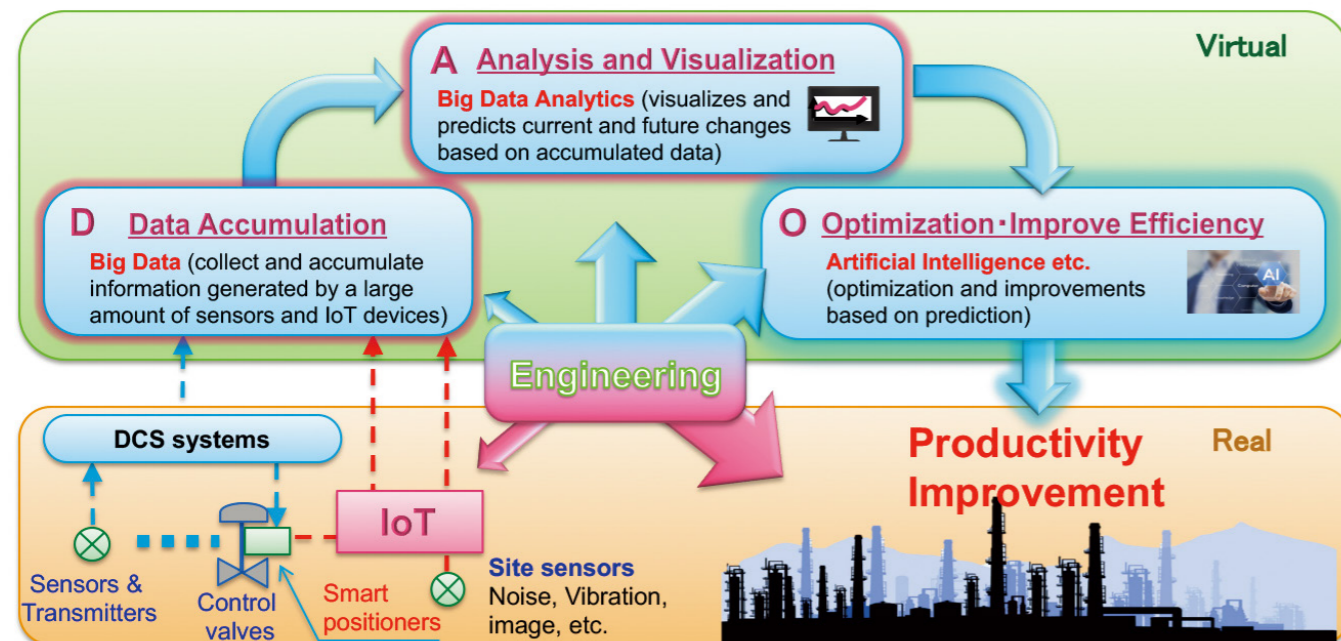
Virtual

A Analysis and Visualization
Big Data Analytics (visualizes and predicts current and future changes based on accumulated data)

D Data Accumulation
Big Data (collect and accumulate information generated by a large amount of sensors and IoT devices)

O Optimization・Improve Efficiency
Artificial Intelligence etc.
(optimization and improvements based on prediction)

AI

Engineering

Real

DCS systems

IoT

Productivity Improvement

Sensors & Transmitters

Control valves

Smart positioners

Site sensors
Noise, Vibration, image, etc.